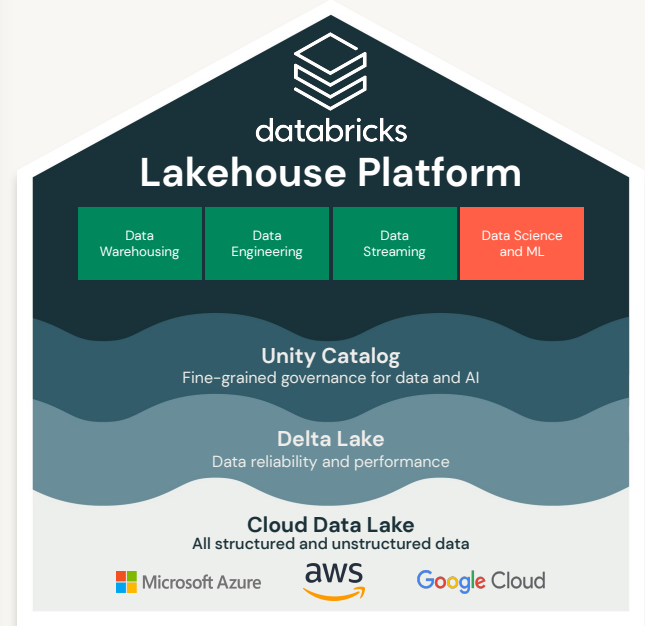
databricks
Lakehouse Platform

Data Warehousing
Data Engineering
Data Streaming
Data Science and ML

Unity Catalog
Fine-grained governance for data and AI

Delta Lake
Data reliability and performance

Cloud Data Lake
All structured and unstructured data

Microsoft Azure
aws
Google Cloud